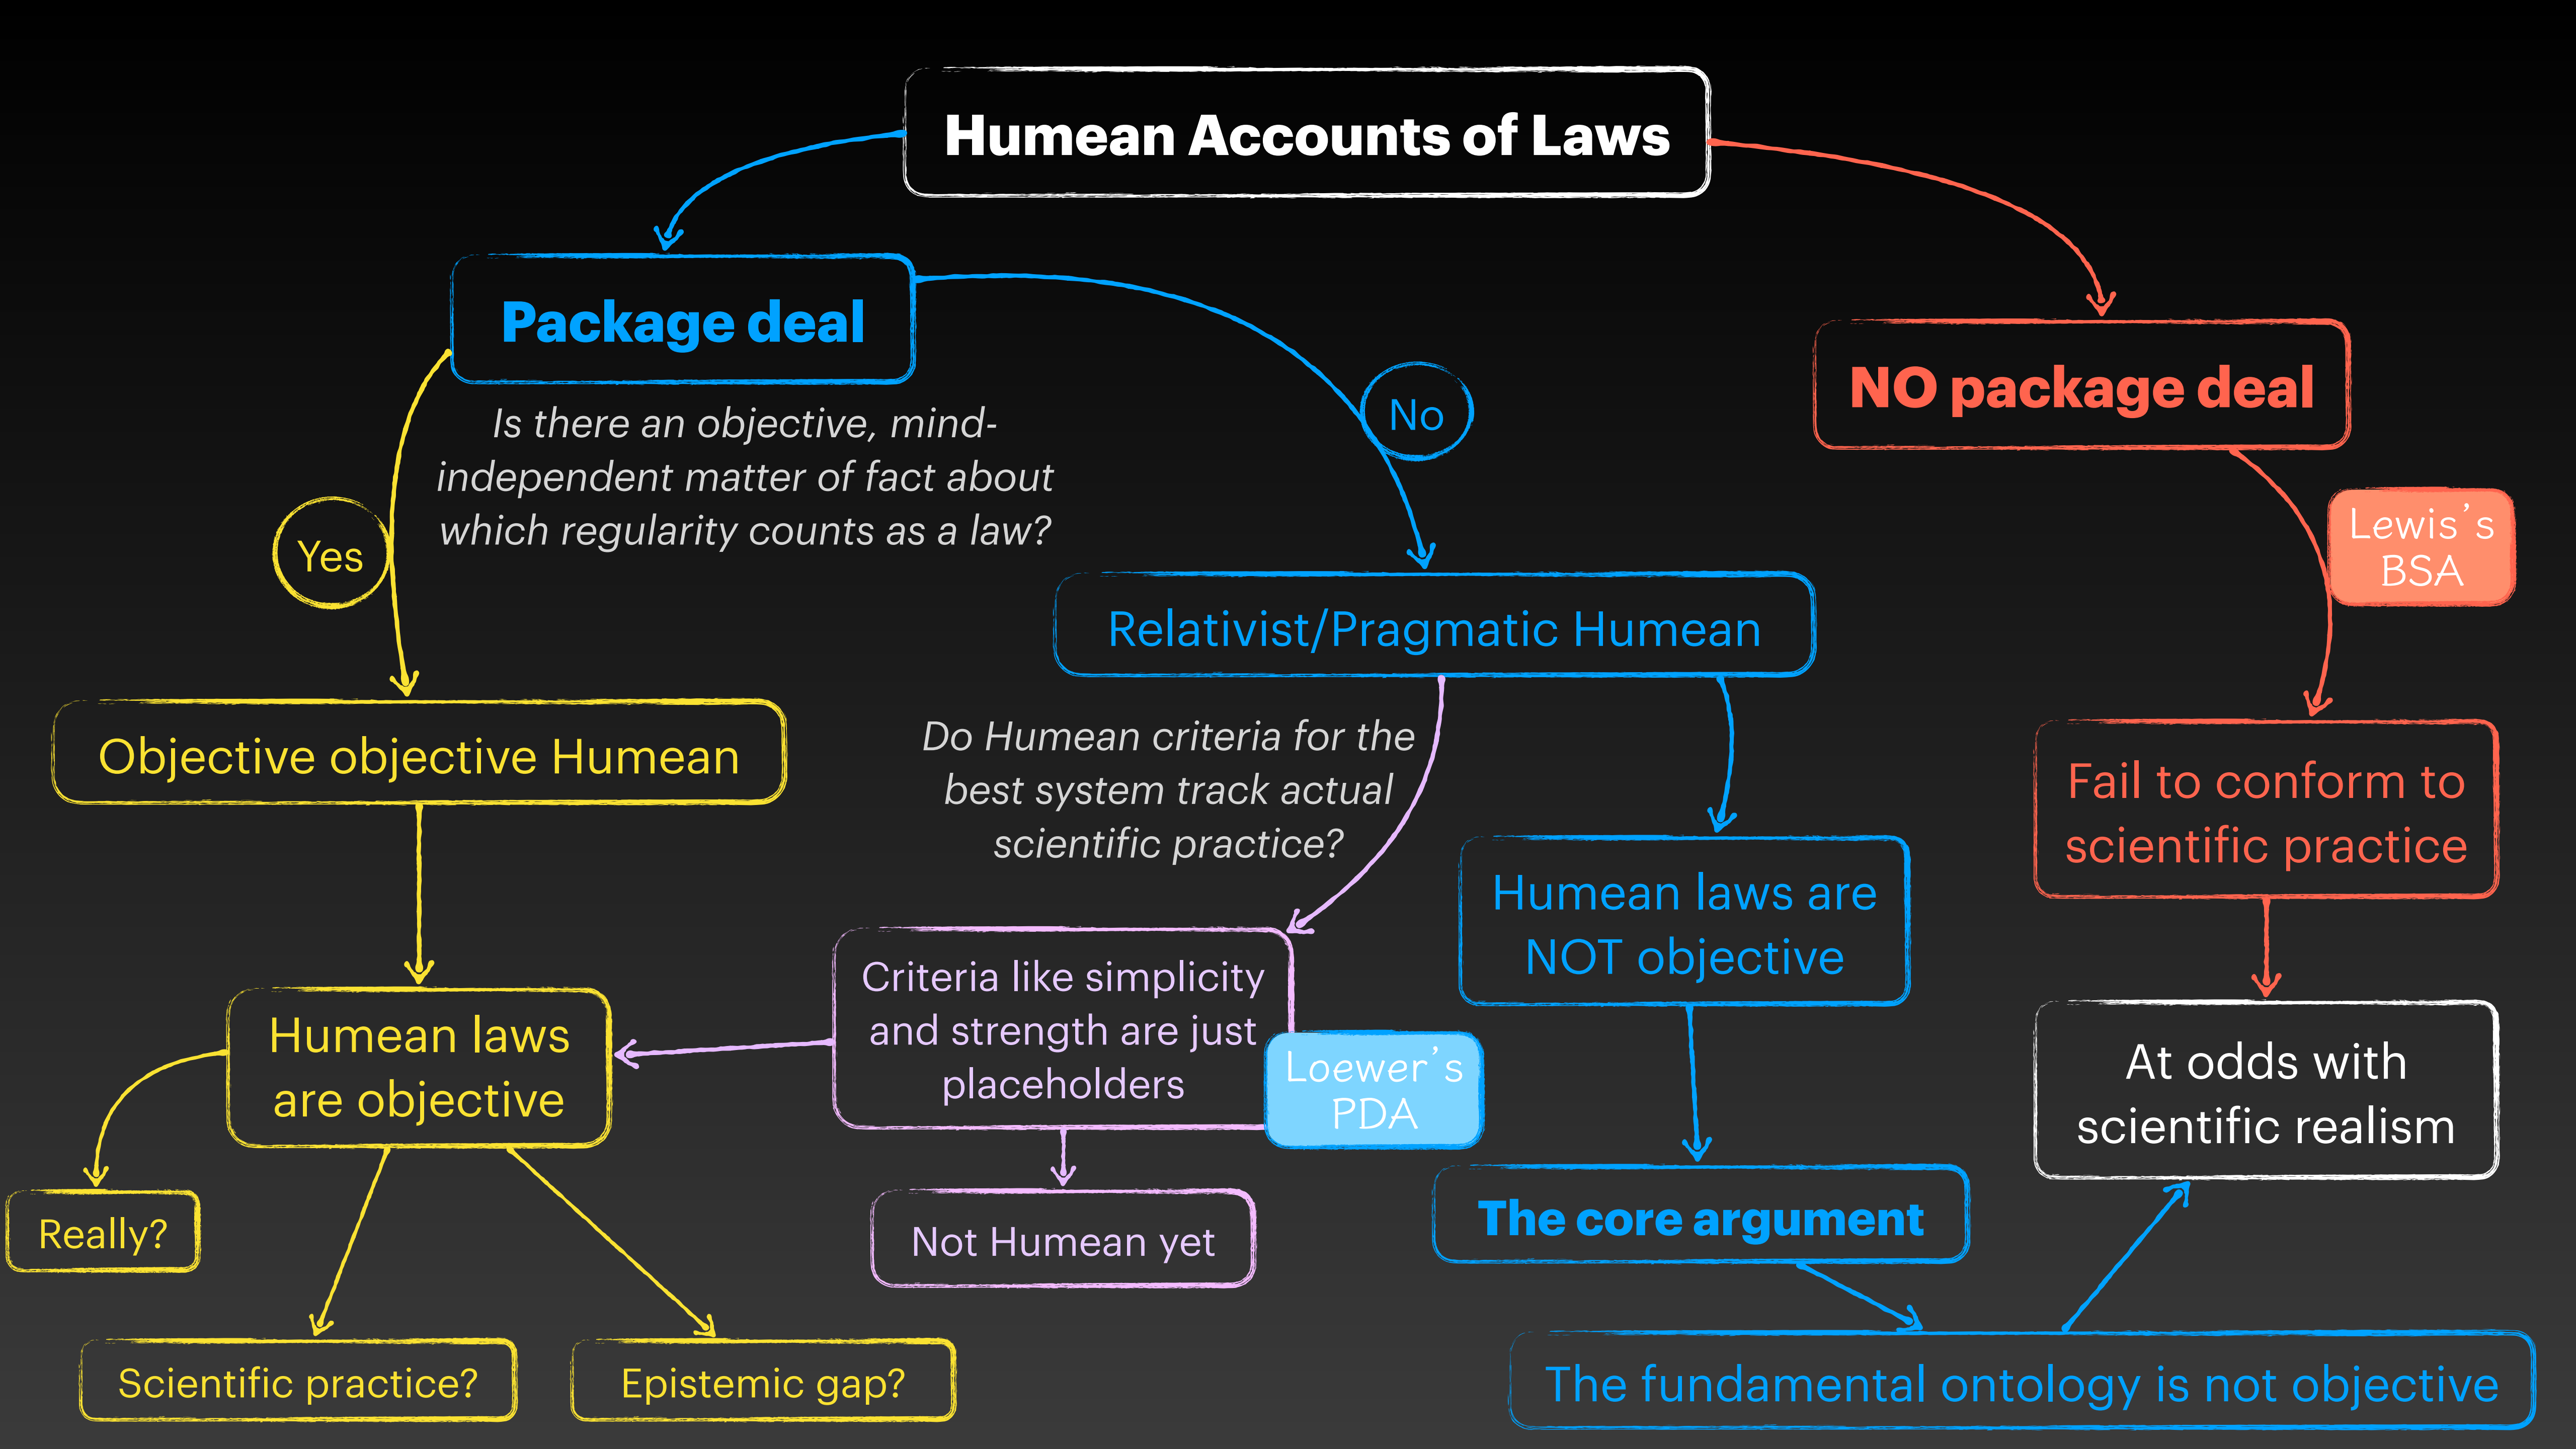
Humean Accounts of Laws

Package deal

NO package deal

Is there an objective, mind-independent matter of fact about which regularity counts as a law?

Yes

No

Lewis's BSA

Relativist/Pragmatic Humean

Objective objective Humean

Do Humean criteria for the best system track actual scientific practice?

Fail to conform to scientific practice

Humean laws are NOT objective

Criteria like simplicity and strength are just placeholders

Loewer's PDA

Humean laws are objective

At odds with scientific realism

Really?

Not Humean yet

The core argument

Scientific practice?

Epistemic gap?

The fundamental ontology is not objective